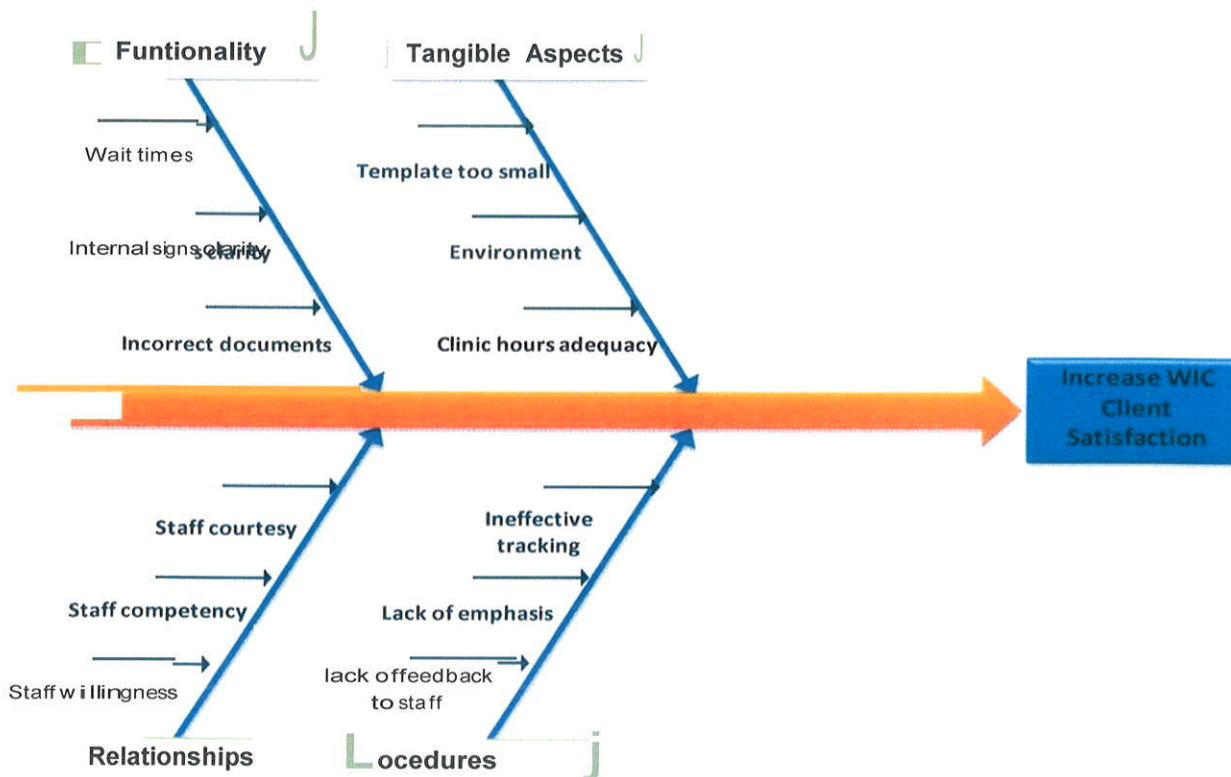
Funtionality

Tangible Aspects

Wait times

Template too small

Internal signs clarity

Environment

Incorrect documents

Clinic hours adequacy

Increase WIC Client Satisfaction

Staff courtesy

Ineffective tracking

Staff competency

Lack of emphasis

Staff willingness

lack of feedback to staff

Relationships

ocedures